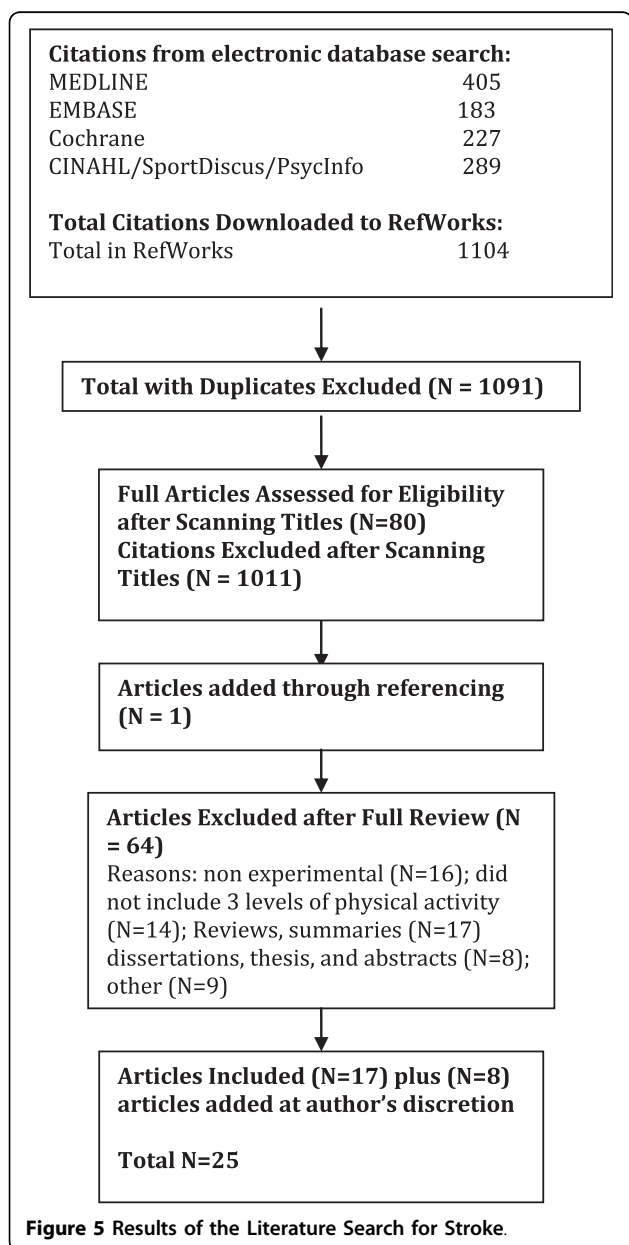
**Citations from electronic database search:**

| | |
|---|---|
| MEDLINE | 405 |
| EMBASE | 183 |
| Cochrane | 227 |
| CINAHL/SportDiscus/PsycInfo | 289 |

**Total Citations Downloaded to RefWorks:**

| | |
|---|---|
| Total in RefWorks | 1104 |

**Total with Duplicates Excluded (N = 1091)**

**Full Articles Assessed for Eligibility after Scanning Titles (N=80) Citations Excluded after Scanning Titles (N = 1011)**

**Articles added through referencing (N = 1)**

**Articles Excluded after Full Review (N = 64)**
Reasons: non experimental (N=16); did not include 3 levels of physical activity (N=14); Reviews, summaries (N=17) dissertations, thesis, and abstracts (N=8); other (N=9)

**Articles Included (N=17) plus (N=8) articles added at author's discretion**

**Total N=25**

**Figure 5** Results of the Literature Search for Stroke.